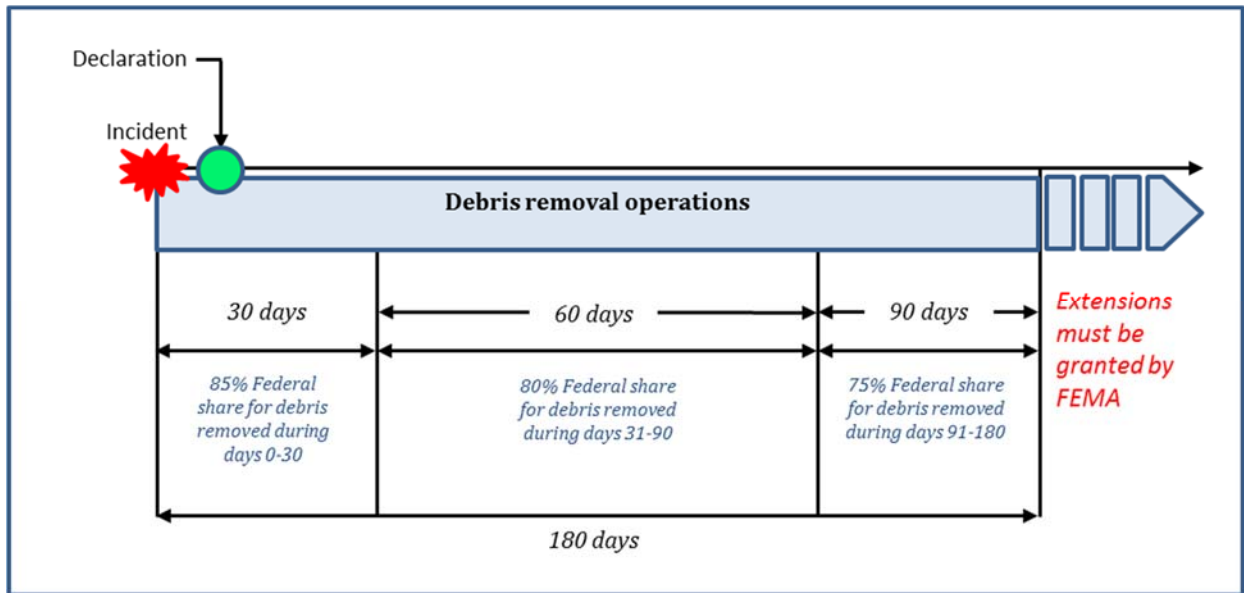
Declaration

Incident

Debris removal operations

30 days

60 days

90 days

Extensions must be granted by FEMA

85% Federal share for debris removed during days 0-30

80% Federal share for debris removed during days 31-90

75% Federal share for debris removed during days 91-180

180 days